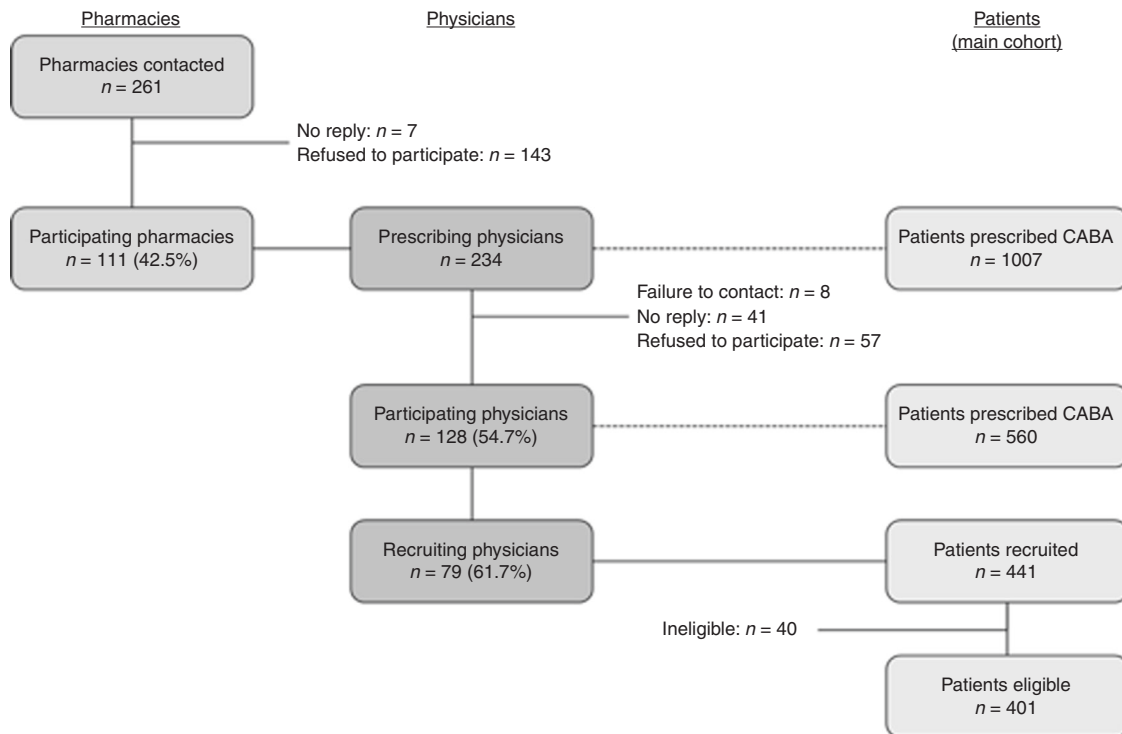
Pharmacies

Physicians

Patients (main cohort)

Pharmacies contacted $n = 261$

No reply: $n = 7$
Refused to participate: $n = 143$

Participating pharmacies $n = 111$ (42.5%)

Prescribing physicians $n = 234$

Patients prescribed CABA $n = 1007$

Failure to contact: $n = 8$
No reply: $n = 41$
Refused to participate: $n = 57$

Participating physicians $n = 128$ (54.7%)

Patients prescribed CABA $n = 560$

Recruiting physicians $n = 79$ (61.7%)

Patients recruited $n = 441$

Ineligible: $n = 40$

Patients eligible $n = 401$